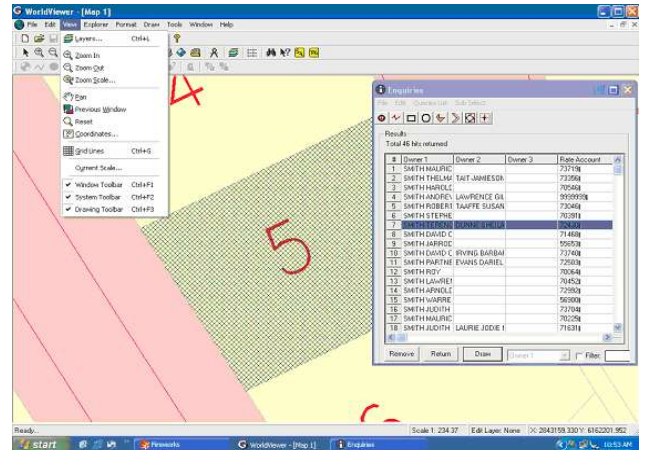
WorldViewer - [Map 1]

File Edit View Explorer Format Draw Tools Window Help

Layers... Ctrl+L
Zoom In
Zoom Out
Zoom Scale...
Pan
Previous Window
Reset
Coordinates...
Grid Lines Ctrl+G
Current Scale...
Window Toolbar Ctrl+F1
System Toolbar Ctrl+F2
Drawing Toolbar Ctrl+F3

4

5

Enquiries

File Edit Queries List Sub Select

Results
Total 46 hits returned

| | Owner 1 | Owner 2 | Owner 3 | Rate Account |
|---|---|---|---|---|
| 1 | SMITH MAURIC | | | 73719 |
| 2 | SMITH THELM | TAIT JAMIESON | | 73356 |
| 3 | SMITH HAROLD | | | 70546 |
| 4 | SMITH ANDREW | LAWRENCE GIL | | 9999930 |
| 5 | SMITH ROBERT | TAAFFE SUSAN | | 73046 |
| 6 | SMITH STEPHE | | | 70391 |
| 7 | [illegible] | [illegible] | | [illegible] |
| 8 | SMITH DAVID C | | | 71468 |
| 9 | SMITH JARROD | | | 55653 |
| 10 | SMITH DAVID C | IRVING BARBAI | | 73740 |
| 11 | SMITH PARTNE | EVANS DANIEL | | 72593 |
| 12 | SMITH ROY | | | 70064 |
| 13 | SMITH LAWRIE | | | 70452 |
| 14 | SMITH ARNOLD | | | 72992 |
| 15 | SMITH WARRE | | | 56900 |
| 16 | SMITH JUDITH | | | 73704 |
| 17 | SMITH MAURIC | | | 70225 |
| 18 | SMITH JUDITH | LAURIE JODIE I | | 71631 |

Remove Return Draw Owner 1 Filter:

Ready... Scale 1: 234.37 Edit Layer: None X: 2843159.330 Y: 6162201.952

start Fireworks WorldViewer - [Map 1] Enquiries 10:53 AM